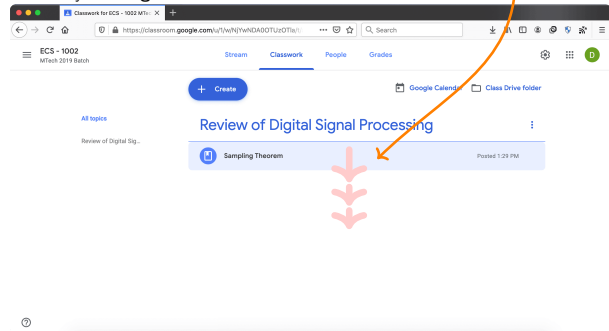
Classwork for ECS - 1002 MTe ×
https://classroom.google.com/u/1/w/NjYwNDA0OTUzOTla/t
Search
ECS - 1002
MTech 2019 Batch
Stream
Classwork
People
Grades
D
Create
Google Calendar
Class Drive folder
All topics
Review of Digital Sig...
Review of Digital Signal Processing
Sampling Theorem
Posted 1:29 PM
?